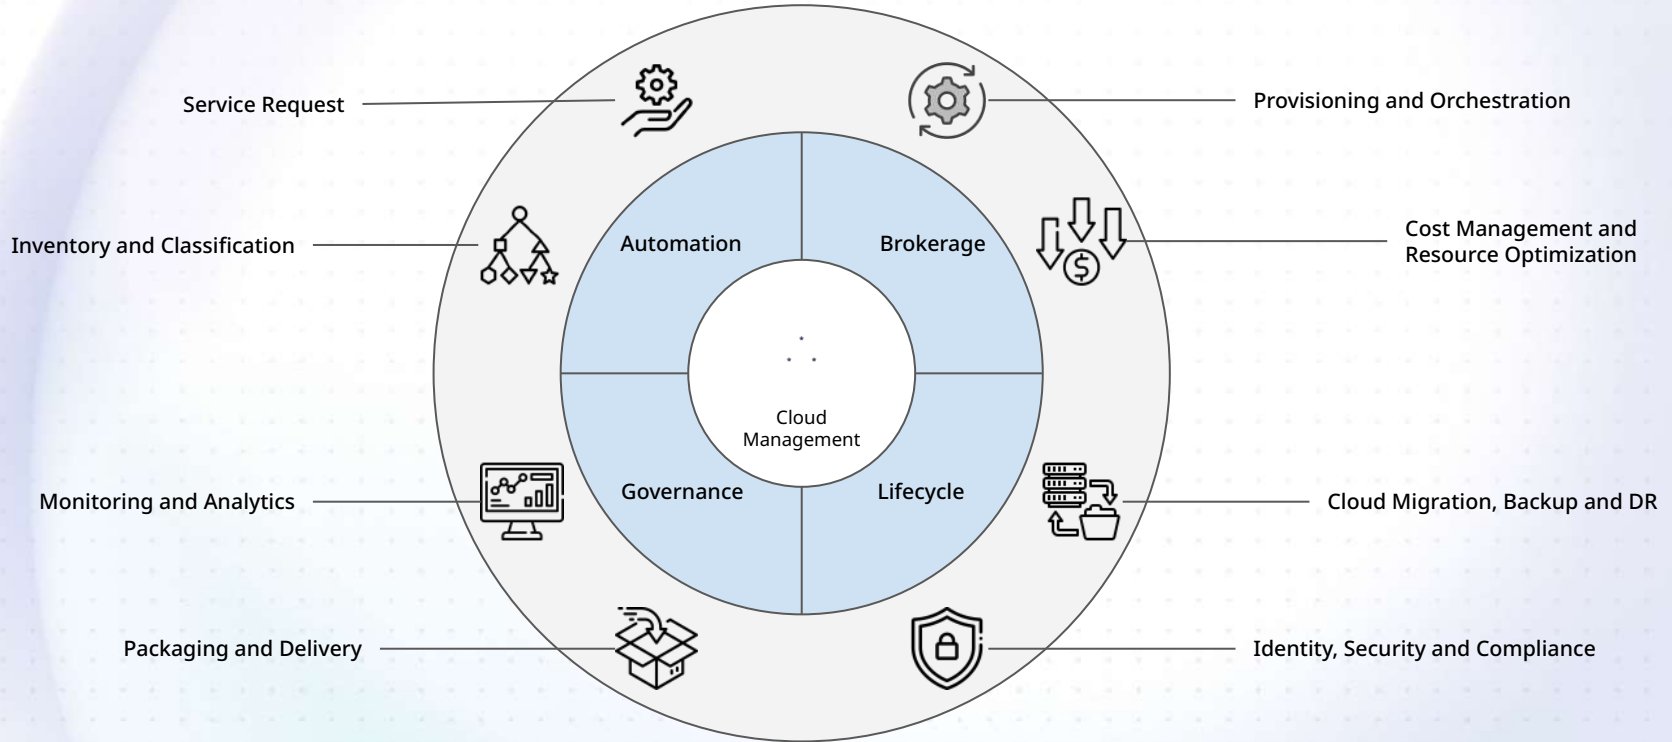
Service Request

Provisioning and Orchestration

Inventory and Classification

Automation

Brokerage

Cost Management and Resource Optimization

Cloud Management

Monitoring and Analytics

Governance

Lifecycle

Cloud Migration, Backup and DR

Packaging and Delivery

Identity, Security and Compliance